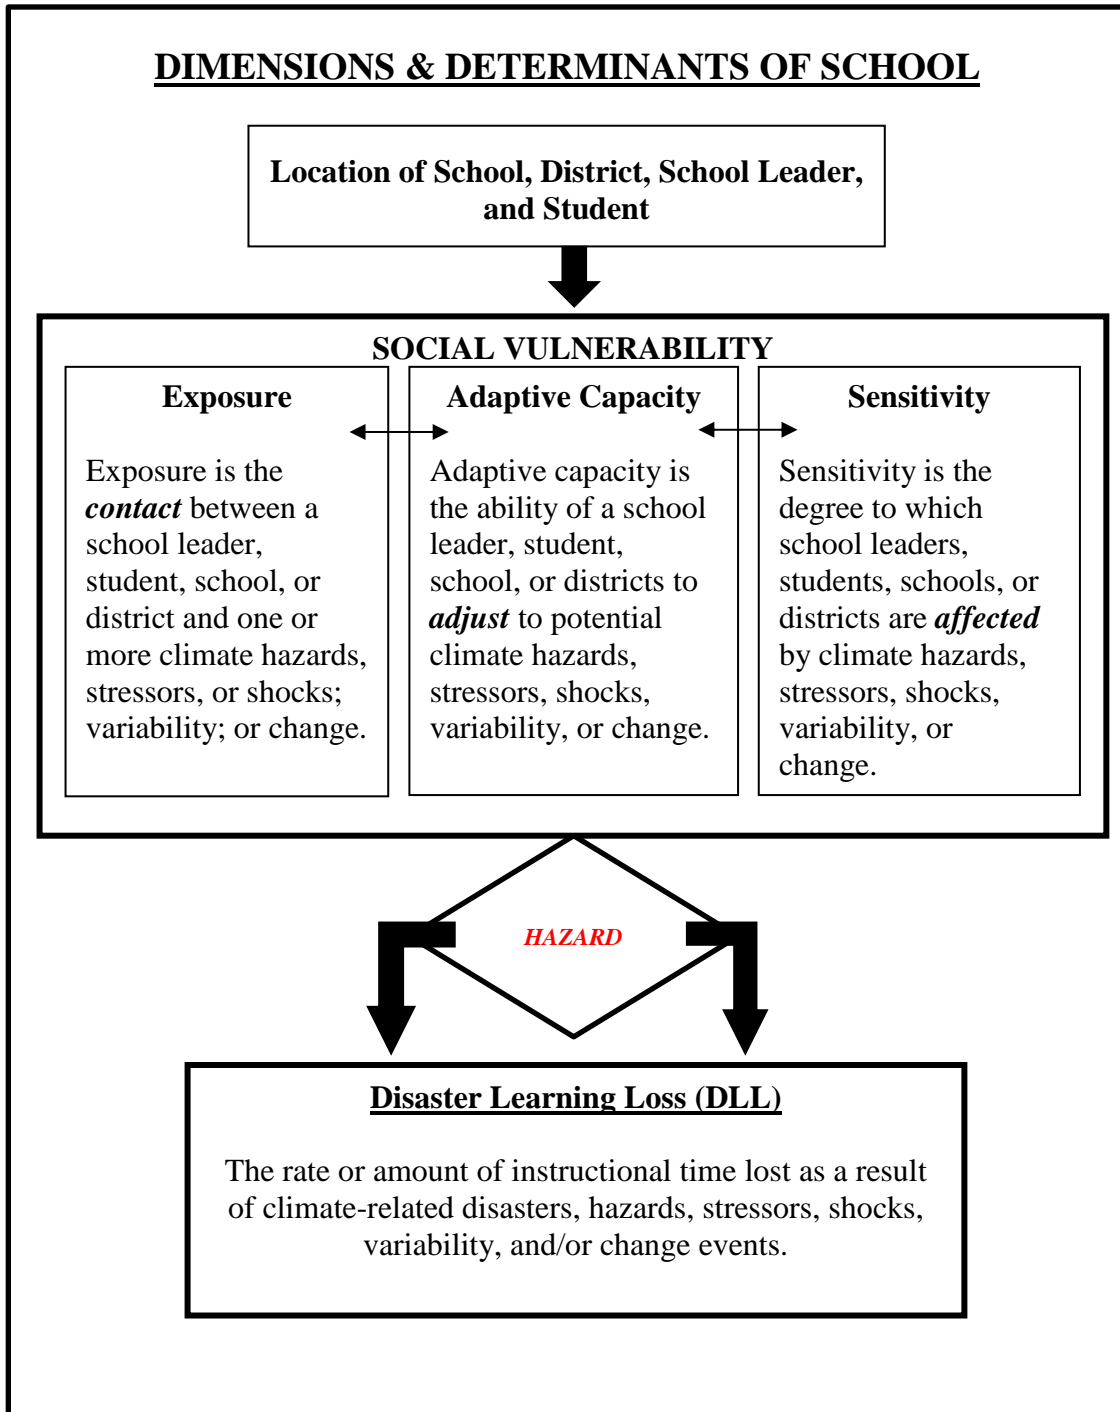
DIMENSIONS & DETERMINANTS OF SCHOOL

Location of School, District, School Leader, and Student

SOCIAL VULNERABILITY

Exposure

Exposure is the ***contact*** between a school leader, student, school, or district and one or more climate hazards, stressors, or shocks; variability; or change.

Adaptive Capacity

Adaptive capacity is the ability of a school leader, student, school, or districts to ***adjust*** to potential climate hazards, stressors, shocks, variability, or change.

Sensitivity

Sensitivity is the degree to which school leaders, students, schools, or districts are ***affected*** by climate hazards, stressors, shocks, variability, or change.

HAZARD

Disaster Learning Loss (DLL)

The rate or amount of instructional time lost as a result of climate-related disasters, hazards, stressors, shocks, variability, and/or change events.